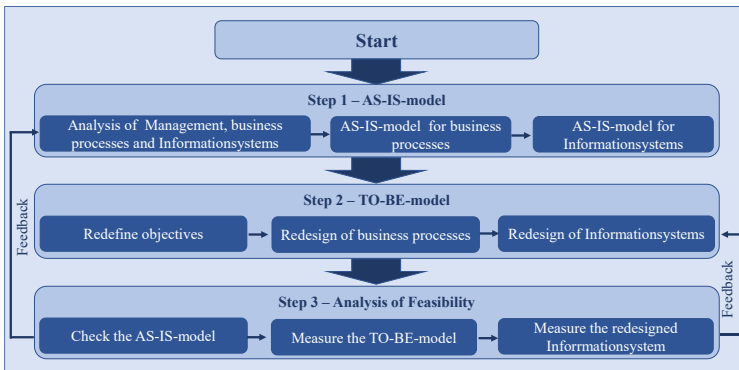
Start

Step 1 – AS-IS-model

Analysis of Management, business processes and Informationsystems

AS-IS-model for business processes

AS-IS-model for Informationsystems

Step 2 – TO-BE-model

Redefine objectives

Redesign of business processes

Redesign of Informationsystems

Step 3 – Analysis of Feasibility

Check the AS-IS-model

Measure the TO-BE-model

Measure the redesigned Inforrmationsystem

Feedback

Feedback